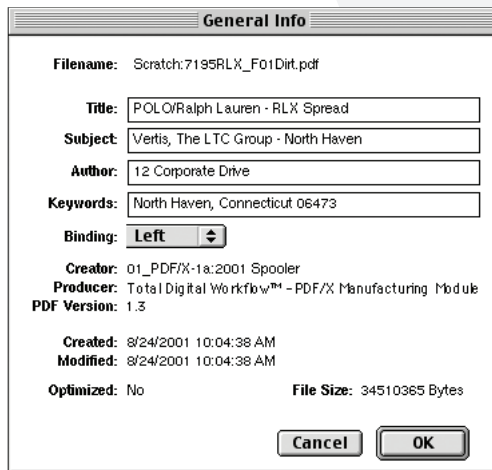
General Info

Filename: Scratch:7195RLX_F01Dirt.pdf

Title: POLO/Ralph Lauren - RLX Spread

Subject: Vertis, The LTC Group - North Haven

Author: 12 Corporate Drive

Keywords: North Haven, Connecticut 06473

Binding: Left

Creator: 01_PDF/X-1a:2001 Spooler
Producer: Total Digital Workflow™ - PDF/X Manufacturing Module
PDF Version: 1.3

Created: 8/24/2001 10:04:38 AM
Modified: 8/24/2001 10:04:38 AM

Optimized: No

File Size: 34510365 Bytes

Cancel

OK